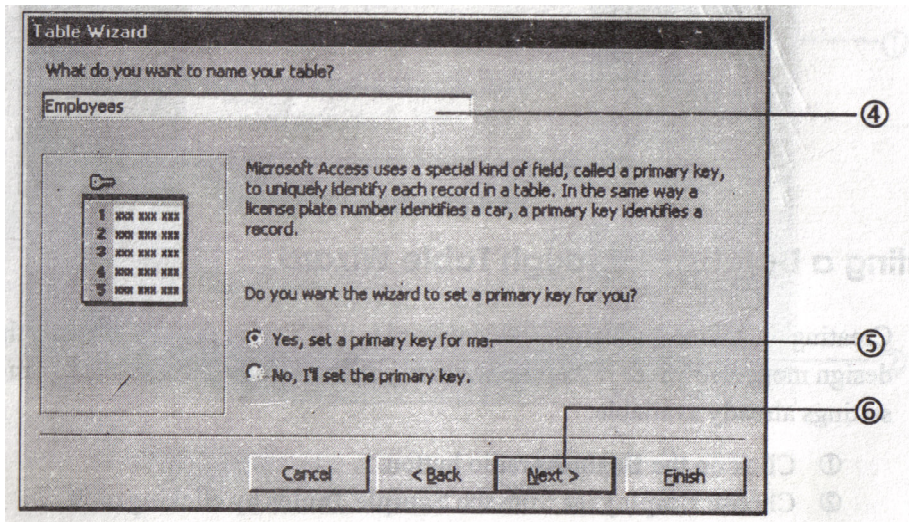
Table Wizard

What do you want to name your table?

Employees

④

Microsoft Access uses a special kind of field, called a primary key, to uniquely identify each record in a table. In the same way a license plate number identifies a car, a primary key identifies a record.

1 xxx xxx xxx
2 xxx xxx xxx
3 xxx xxx xxx
4 xxx xxx xxx
5 xxx xxx xxx

Do you want the wizard to set a primary key for you?

Yes, set a primary key for me.

⑤

No, I'll set the primary key.

⑥

Cancel

< Back

Next >

Finish